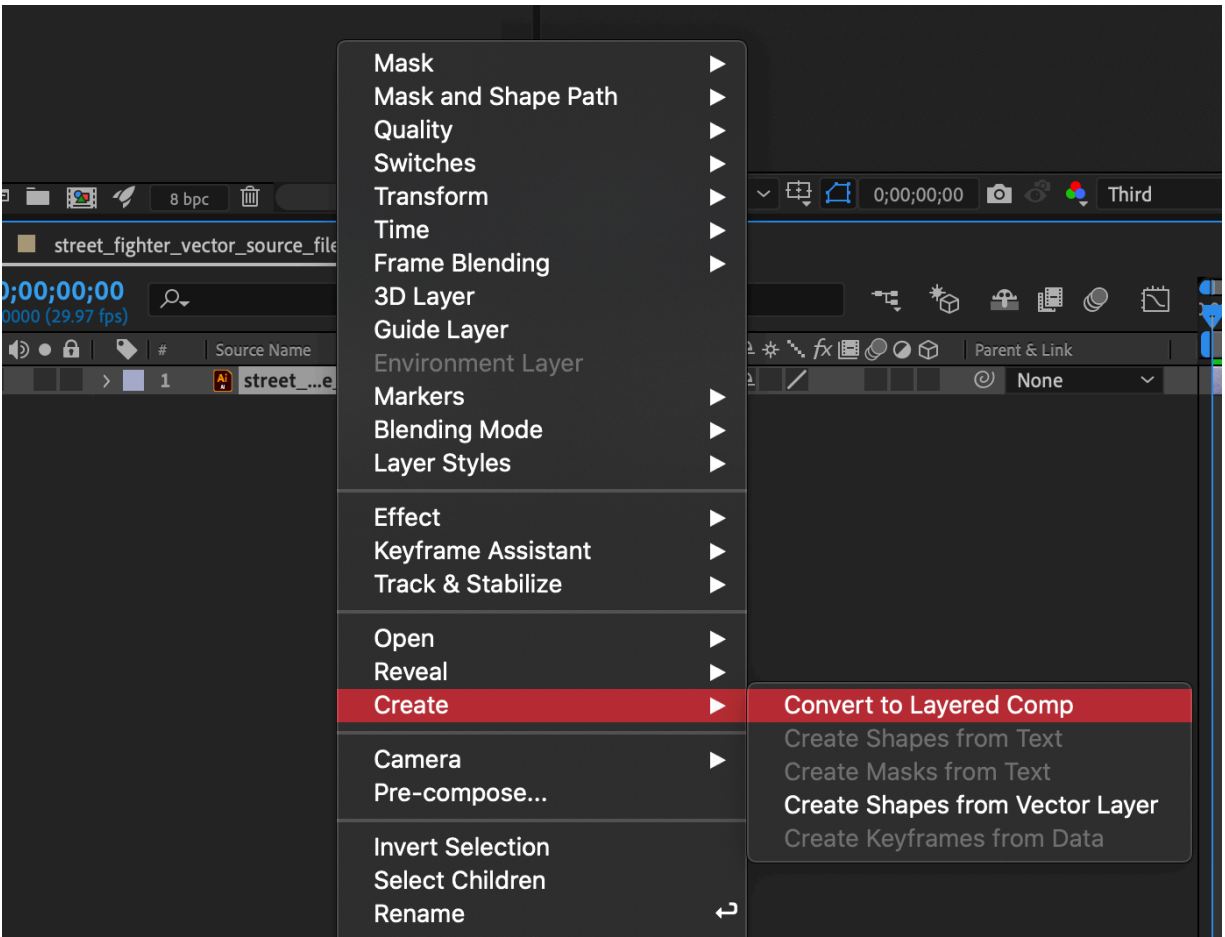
8 bpc

street_fighter_vector_source_file

0;00;00;00
00000 (29.97 fps)

Source Name

1 street_...e_

Mask
Mask and Shape Path
Quality
Switches
Transform
Time
Frame Blending
3D Layer
Guide Layer
Environment Layer
Markers
Blending Mode
Layer Styles

Effect
Keyframe Assistant
Track & Stabilize

Open
Reveal
Create

Camera
Pre-compose...

Invert Selection
Select Children
Rename

0;00;00;00 Third

Parent & Link
None

Convert to Layered Comp
Create Shapes from Text
Create Masks from Text
Create Shapes from Vector Layer
Create Keyframes from Data